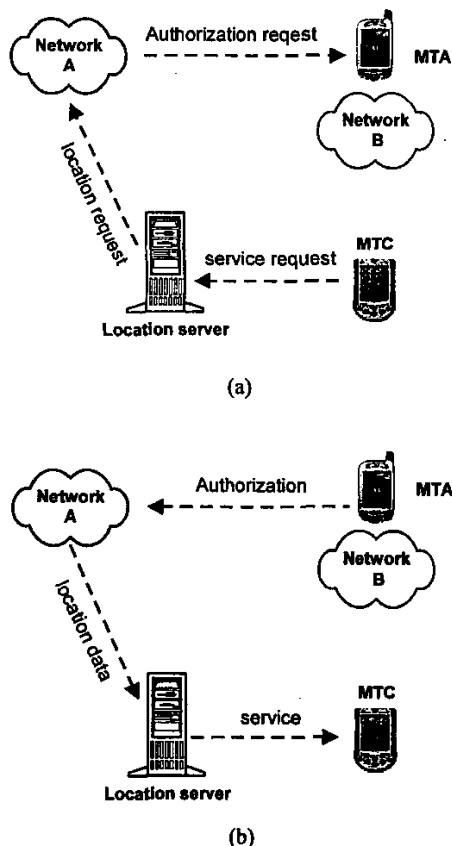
Network A

Authorization reqest

MTA

Network B

location request

service request

MTC

Location server

(a)

Network A

Authorization

MTA

Network B

location data

MTC

service

Location server

(b)